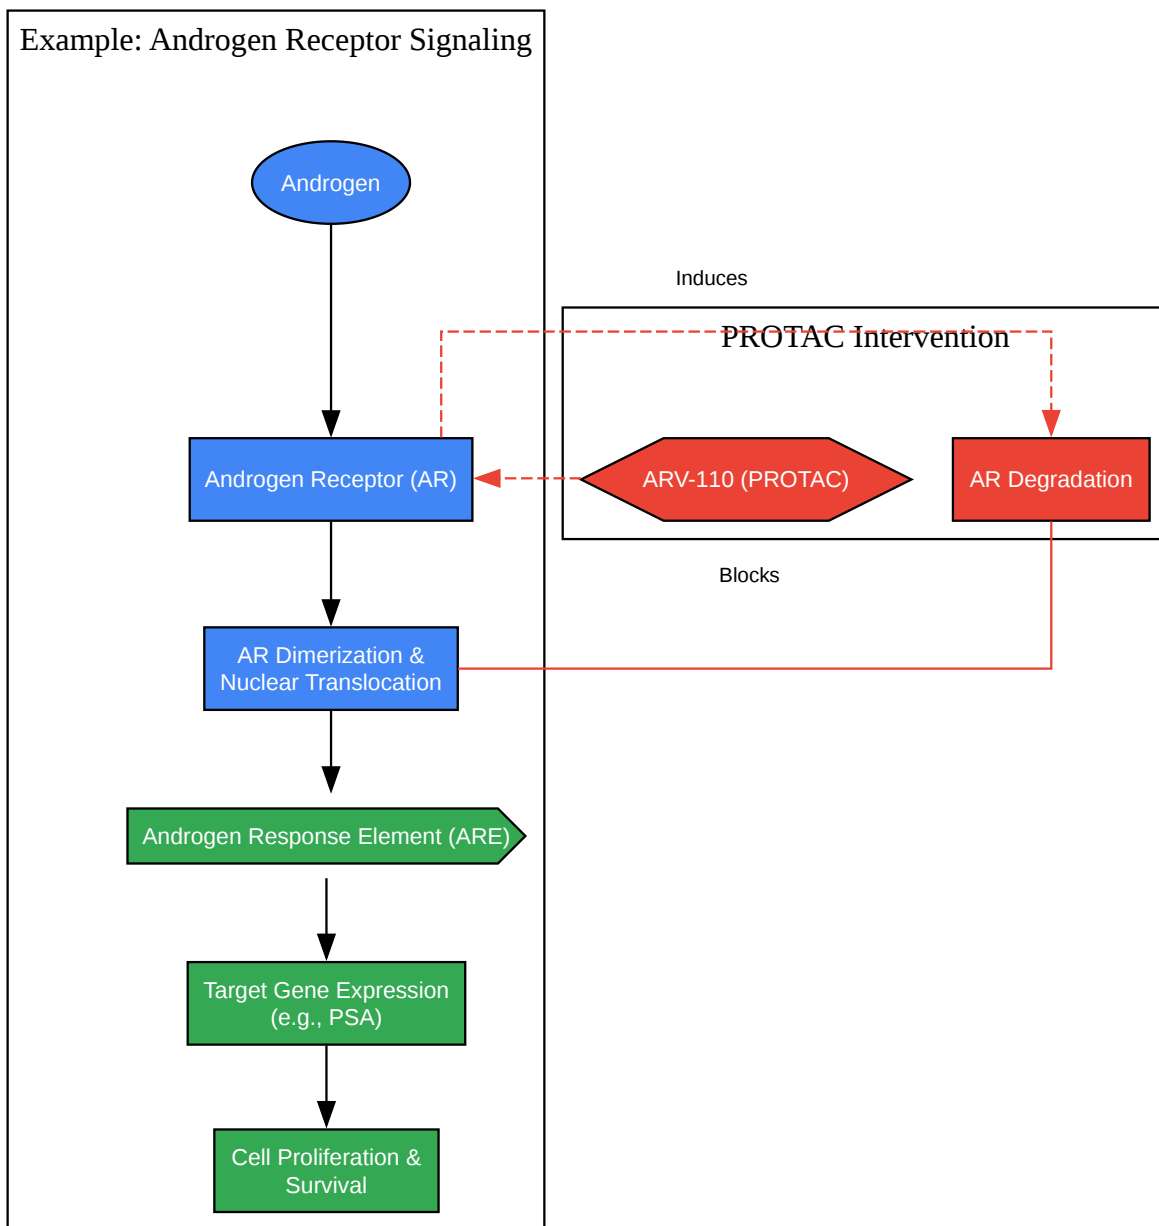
Example: Androgen Receptor Signaling

Androgen

Induces

PROTAC Intervention

Androgen Receptor (AR)

ARV-110 (PROTAC)

AR Degradation

Blocks

AR Dimerization & Nuclear Translocation

Androgen Response Element (ARE)

Target Gene Expression (e.g., PSA)

Cell Proliferation & Survival